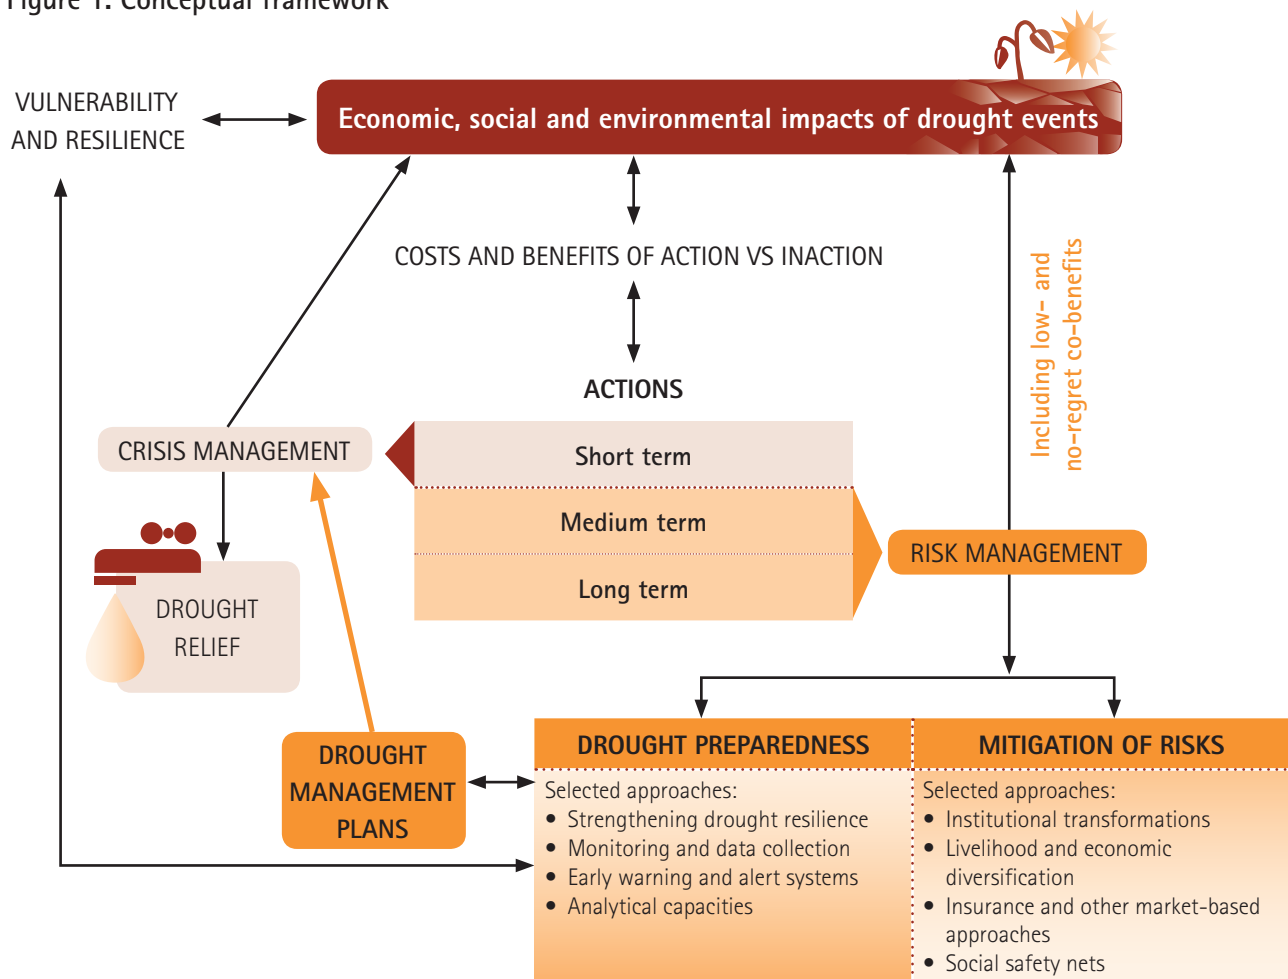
Figure 1. Conceptual framework

VULNERABILITY AND RESILIENCE

Economic, social and environmental impacts of drought events

COSTS AND BENEFITS OF ACTION VS INACTION

ACTIONS

Including low- and no-regret co-benefits

CRISIS MANAGEMENT

Short term

Medium term

Long term

RISK MANAGEMENT

DROUGHT RELIEF

DROUGHT MANAGEMENT PLANS

DROUGHT PREPAREDNESS

Selected approaches:
• Strengthening drought resilience
• Monitoring and data collection
• Early warning and alert systems
• Analytical capacities

MITIGATION OF RISKS

Selected approaches:
• Institutional transformations
• Livelihood and economic diversification
• Insurance and other market-based approaches
• Social safety nets